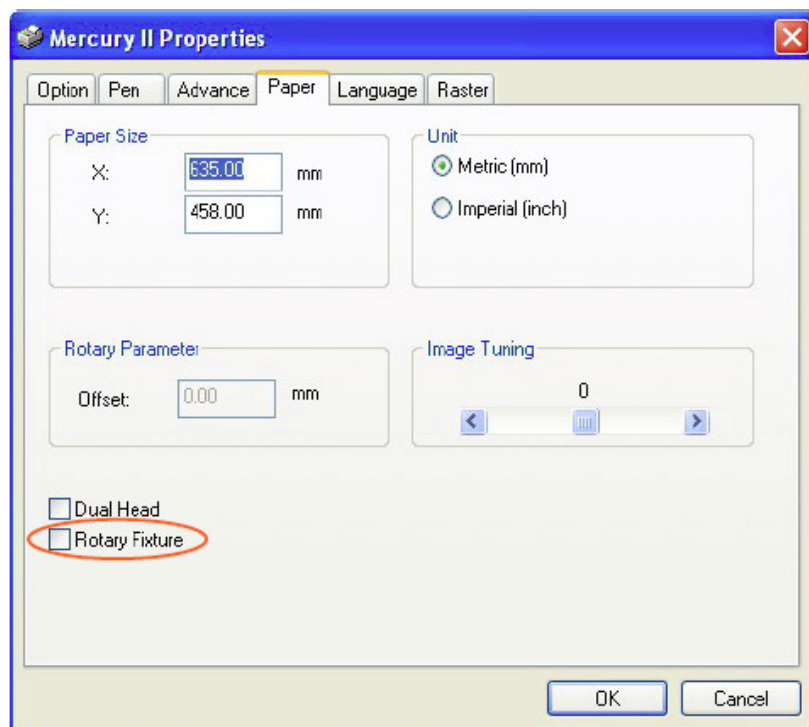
Mercury II Properties

Option | Pen | Advance | Paper | Language | Raster

Paper Size
X: 635.00 mm
Y: 458.00 mm

Unit
Metric (mm)
Imperial (inch)

Rotary Parameter
Offset: 0.00 mm

Image Tuning
0

Dual Head
Rotary Fixture

OK Cancel